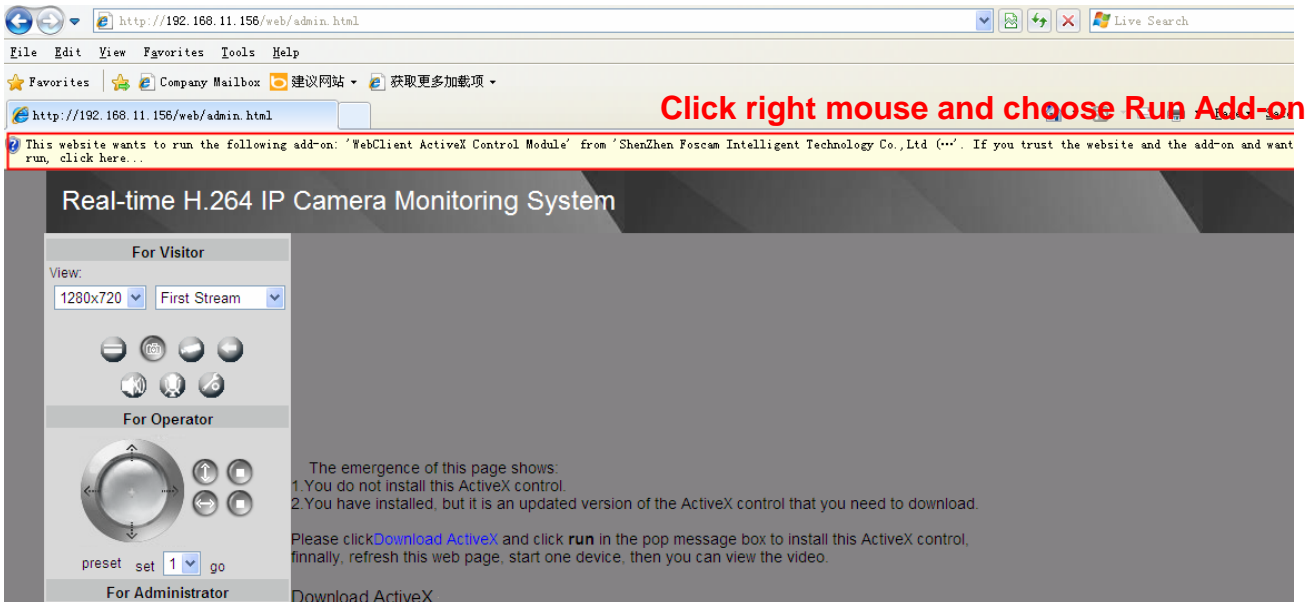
http://192.168.11.156/web/admin.html

Live Search

File Edit View Favorites Tools Help

Favorites | Company Mailbox | 建议网站 ▾ | 获取更多加载项 ▾

http://192.168.11.156/web/admin.html

Click right mouse and choose Run Add-on

This website wants to run the following add-on: 'WebClient ActiveX Control Module' from 'ShenZhen Foscam Intelligent Technology Co.,Ltd (…'. If you trust the website and the add-on and want to allow it to run, click here...

Real-time H.264 IP Camera Monitoring System

For Visitor

View:

1280x720 | First Stream

For Operator

preset set 1 go

For Administrator

The emergence of this page shows:
1.You do not install this ActiveX control.
2.You have installed, but it is an updated version of the ActiveX control that you need to download.

Please clickDownload ActiveX and click run in the pop message box to install this ActiveX control, finnally, refresh this web page, start one device, then you can view the video.

Download ActiveX